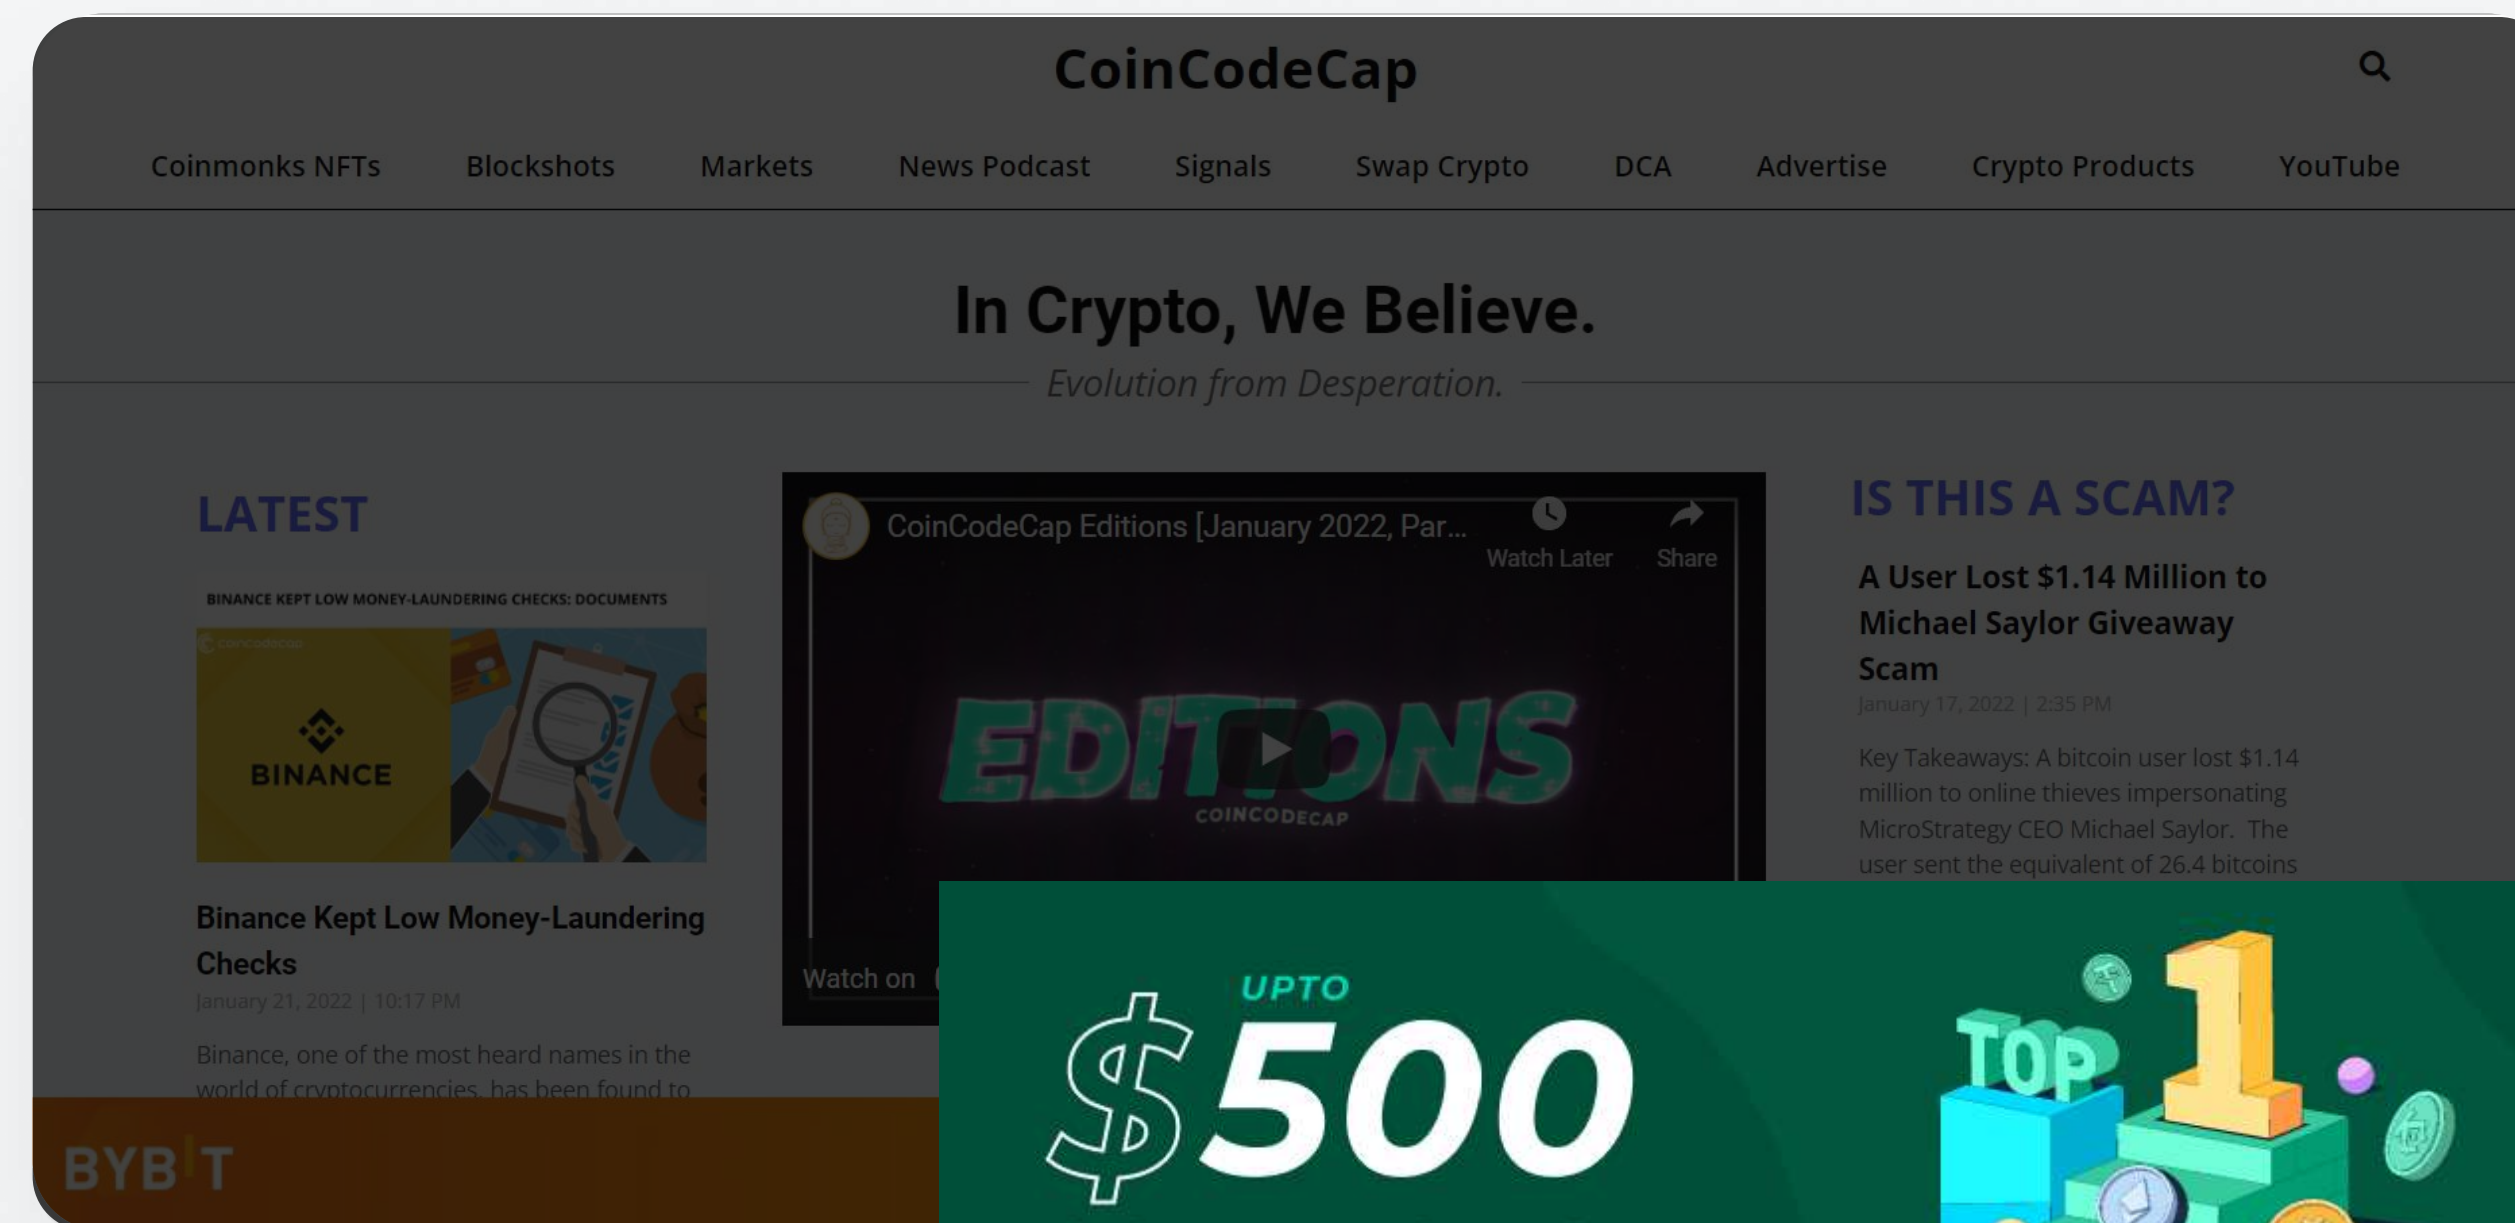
CoinCodeCap

Coinmonks NFTs Blockshots Markets News Podcast Signals Swap Crypto DCA Advertise Crypto Products YouTube

In Crypto, We Believe.

Evolution from Desperation.

LATEST

BINANCE KEPT LOW MONEY-LAUNDERING CHECKS: DOCUMENTS

coincodecap

BINANCE

Binance Kept Low Money-Laundering Checks

January 21, 2022 | 10:17 PM

Binance, one of the most heard names in the world of cryptocurrencies, has been found to

CoinCodeCap Editions [January 2022, Par...

Watch Later

Share

EDITIONS

COINCODECAP

Watch on

IS THIS A SCAM?

A User Lost $1.14 Million to Michael Saylor Giveaway Scam

January 17, 2022 | 2:35 PM

Key Takeaways: A bitcoin user lost $1.14 million to online thieves impersonating MicroStrategy CEO Michael Saylor. The user sent the equivalent of 26.4 bitcoins

BYBIT

UPTO

$500

TOP 1